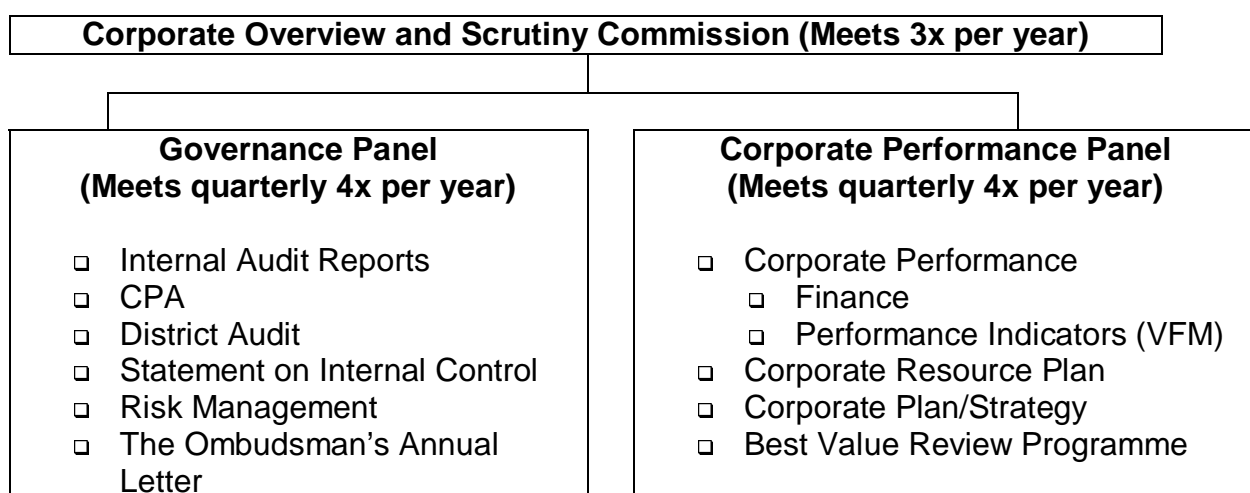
Corporate Overview and Scrutiny Commission (Meets 3x per year)

Governance Panel
(Meets quarterly 4x per year)

- Internal Audit Reports
- CPA
- District Audit
- Statement on Internal Control
- Risk Management
- The Ombudsman's Annual Letter

Corporate Performance Panel
(Meets quarterly 4x per year)

- Corporate Performance
  - Finance
  - Performance Indicators (VFM)
- Corporate Resource Plan
- Corporate Plan/Strategy
- Best Value Review Programme